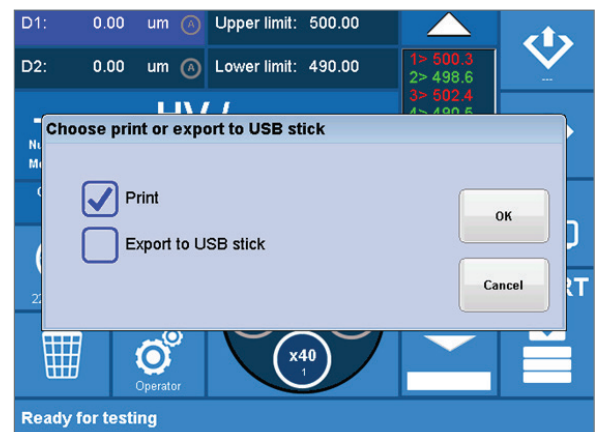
D1: 0.00 um A Upper limit: 500.00
D2: 0.00 um A Lower limit: 490.00
1> 500.3
2> 498.6
3> 502.4
4> 490.5

Choose print or export to USB stick

Print
Export to USB stick

OK

Cancel

x40
1

Operator

Ready for testing